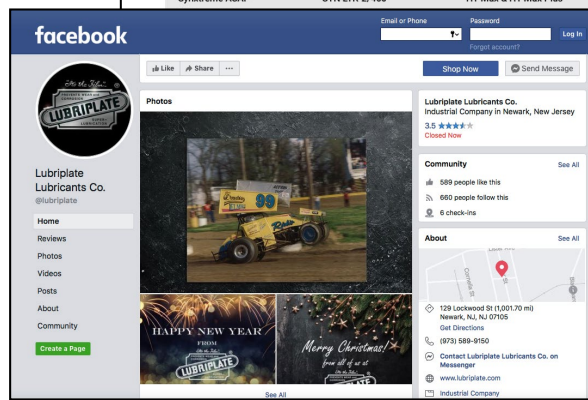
Synthetic RAK | 0W-20K 2/100 | ... Max & FF Max Plus

facebook

Email or Phone

Password

Log In

Forgot account?

"On the Job"

LUBRIPLATE

Lubriplate Lubricants Co.

@lubriplate

Home

Reviews

Photos

Videos

Posts

About

Community

Create a Page

Like

Share

···

Shop Now

Send Message

Photos

99

HAPPY NEW YEAR

FROM

LUBRIPLATE

Merry Christmas!

from all of us at

LUBRIPLATE

See All

Lubriplate Lubricants Co.

Industrial Company in Newark, New Jersey

3.5

Closed Now

Community

See All

589 people like this

660 people follow this

6 check-ins

About

See All

Cornelia St

Lock St

129 Lockwood St (1,001.70 mi)

Newark, NJ, NJ 07105

Get Directions

(973) 589-9150

Contact Lubriplate Lubricants Co. on Messenger

www.lubriplate.com

Industrial Company